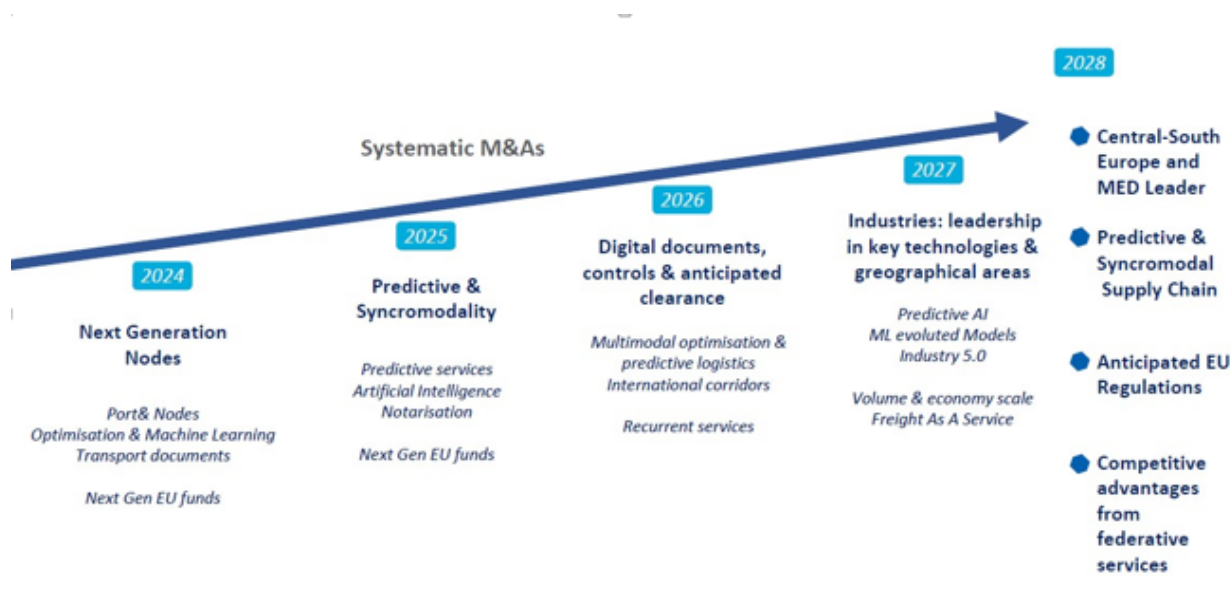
Systematic M&As

2024

Next Generation Nodes

Port& Nodes
Optimisation & Machine Learning
Transport documents

Next Gen EU funds

2025

Predictive & Syncromodality

Predictive services
Artificial Intelligence
Notarisation

Next Gen EU funds

2026

Digital documents, controls & anticipated clearance

Multimodal optimisation & predictive logistics
International corridors

Recurrent services

2027

Industries: leadership in key technologies & greographical areas

Predictive AI
ML evoluted Models
Industry 5.0

Volume & economy scale
Freight As A Service

2028

Central-South Europe and MED Leader

Predictive & Syncromodal Supply Chain

Anticipated EU Regulations

Competitive advantages from federative services